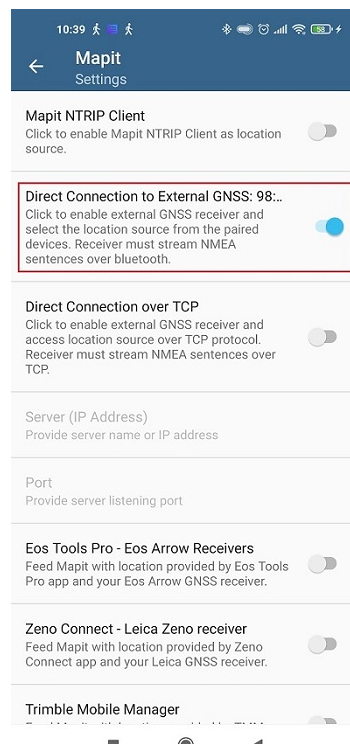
10:39

Mapit
Settings

Mapit NTRIP Client
Click to enable Mapit NTRIP Client as location source.

Direct Connection to External GNSS: 98:..
Click to enable external GNSS receiver and select the location source from the paired devices. Receiver must stream NMEA sentences over bluetooth.

Direct Connection over TCP
Click to enable external GNSS receiver and access location source over TCP protocol. Receiver must stream NMEA sentences over TCP.

Server (IP Address)
Provide server name or IP address

Port
Provide server listening port

Eos Tools Pro - Eos Arrow Receivers
Feed Mapit with location provided by Eos Tools Pro app and your Eos Arrow GNSS receiver.

Zeno Connect - Leica Zeno receiver
Feed Mapit with location provided by Zeno Connect app and your Leica GNSS receiver.

Trimble Mobile Manager
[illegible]